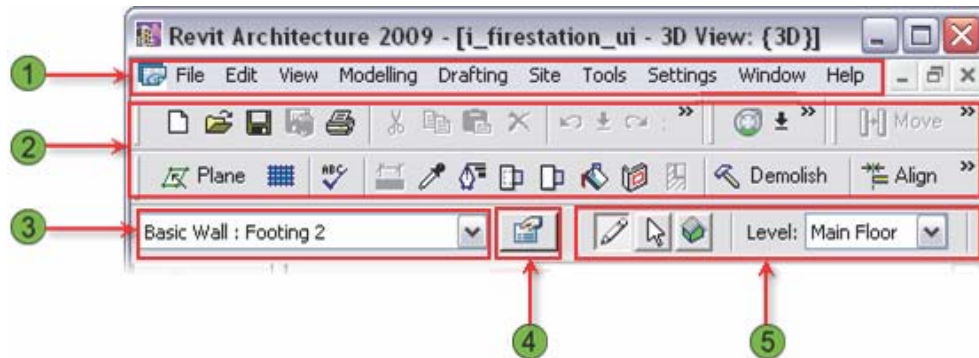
Revit Architecture 2009 - [i_firestation_ui - 3D View: {3D}]

1

File Edit View Modelling Drafting Site Tools Settings Window Help

2

Move

Plane

Demolish

Align

3

Basic Wall : Footing 2

Level: Main Floor

4

5